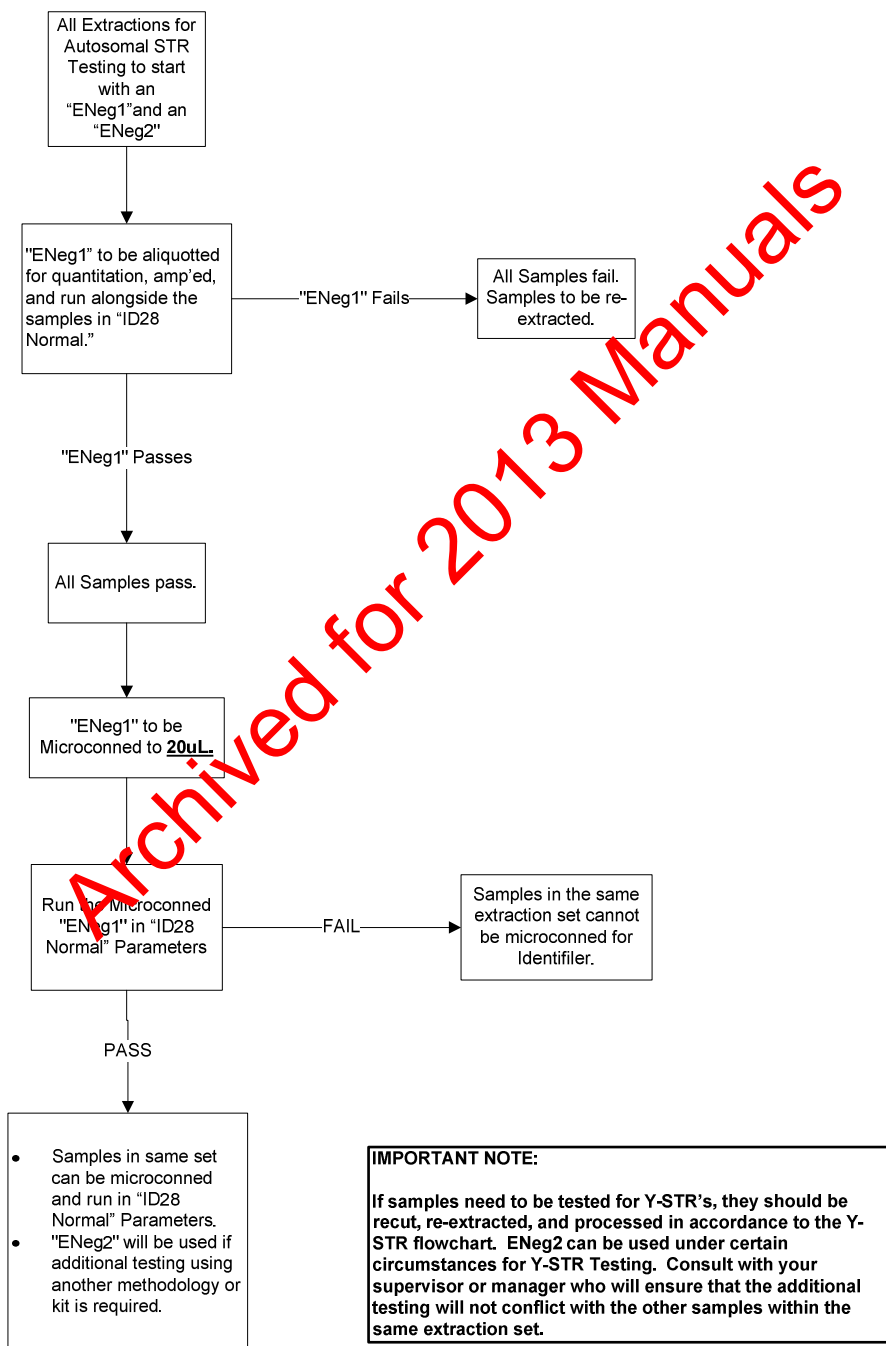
All Extractions for Autosomal STR Testing to start with an "ENeg1"and an "ENeg2"

"ENeg1" to be aliquotted for quantitation, amp'ed, and run alongside the samples in "ID28 Normal."

"ENeg1" Fails

All Samples fail. Samples to be re-extracted.

"ENeg1" Passes

All Samples pass.

"ENeg1" to be Microconned to **20uL.**

Run the Microconned "ENeg1" in "ID28 Normal" Parameters

FAIL

Samples in the same extraction set cannot be microconned for Identifiler.

PASS

- Samples in same set can be microconned and run in "ID28 Normal" Parameters.
- "ENeg2" will be used if additional testing using another methodology or kit is required.

**IMPORTANT NOTE:**

**If samples need to be tested for Y-STR's, they should be recut, re-extracted, and processed in accordance to the Y-STR flowchart. ENeg2 can be used under certain circumstances for Y-STR Testing. Consult with your supervisor or manager who will ensure that the additional testing will not conflict with the other samples within the same extraction set.**

Archived for 2013 Manuals